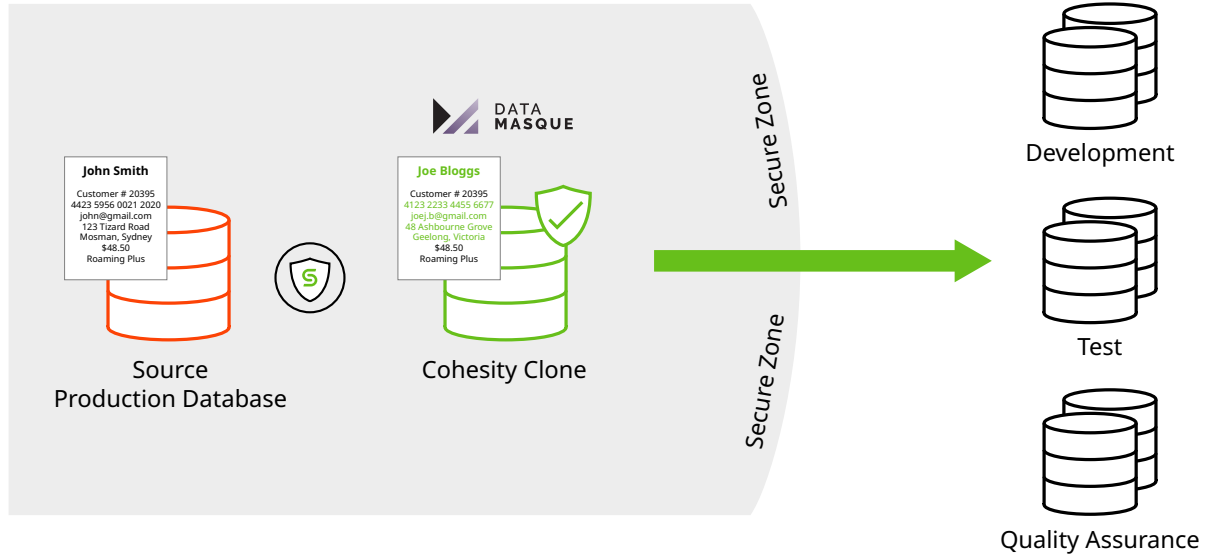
DATA MASQUE

John Smith
Customer # 20395
4423 5956 0021 2020
john@gmail.com
123 Tizard Road
Mosman, Sydney
$48.50
Roaming Plus

Source
Production Database

Joe Bloggs
Customer # 20395
4123 2233 4455 6677
joej.b@gmail.com
48 Ashbourne Grove
Geelong, Victoria
$48.50
Roaming Plus

Cohesity Clone

Secure Zone

Secure Zone

Development

Test

Quality Assurance